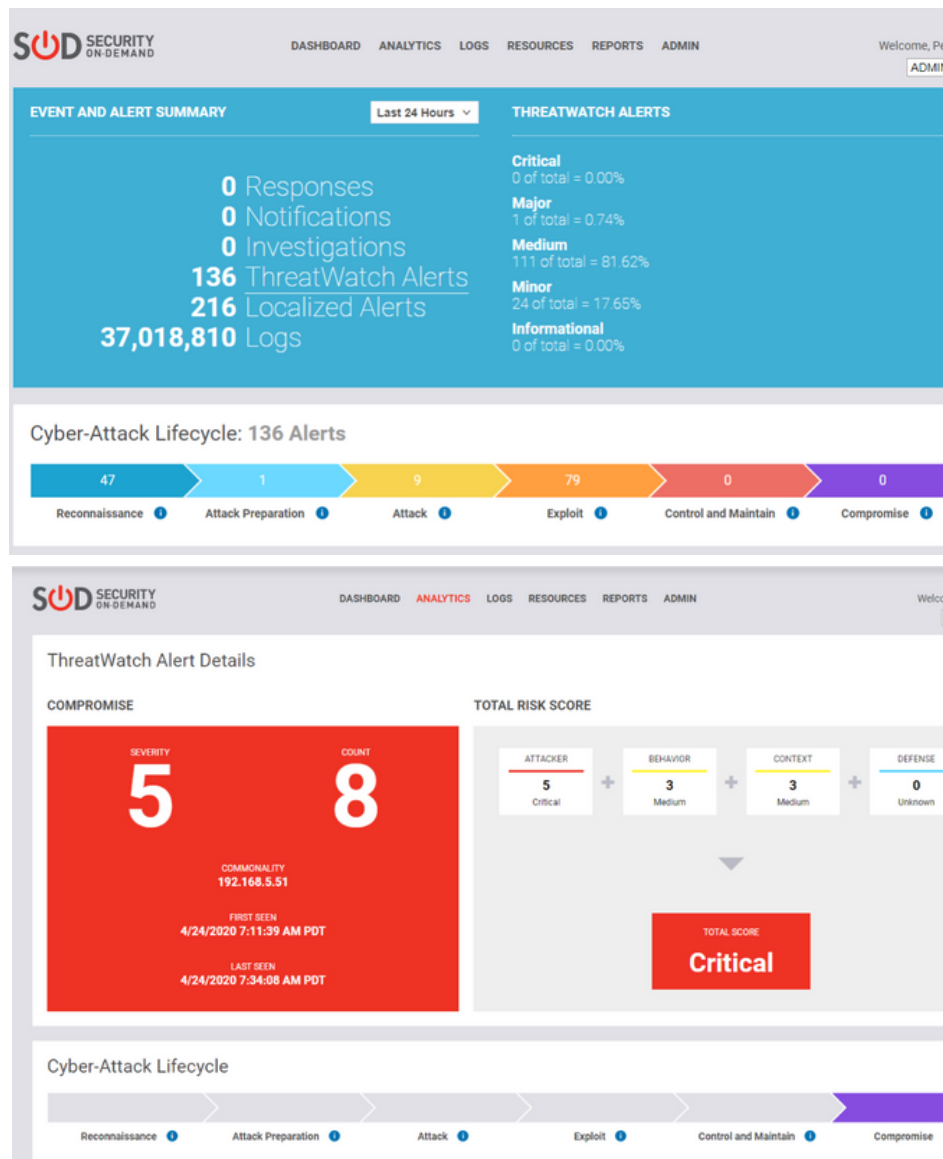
SOD SECURITY ON-DEMAND

DASHBOARD ANALYTICS LOGS RESOURCES REPORTS ADMIN

Welcome, Pe

ADMI

EVENT AND ALERT SUMMARY

Last 24 Hours

0 Responses
0 Notifications
0 Investigations
136 ThreatWatch Alerts
216 Localized Alerts
37,018,810 Logs

THREATWATCH ALERTS

Critical
0 of total = 0.00%

Major
1 of total = 0.74%

Medium
111 of total = 81.62%

Minor
24 of total = 17.65%

Informational
0 of total = 0.00%

Cyber-Attack Lifecycle: 136 Alerts

| 47 | 1 | 9 | 79 | 0 | 0 |
|---|---|---|---|---|---|
| Reconnaissance | Attack Preparation | Attack | Exploit | Control and Maintain | Compromise |

SOD SECURITY ON-DEMAND

DASHBOARD ANALYTICS LOGS RESOURCES REPORTS ADMIN

Welc

ThreatWatch Alert Details

COMPROMISE

SEVERITY
5

COUNT
8

COMMONALITY
192.168.5.51

FIRST SEEN
4/24/2020 7:11:39 AM PDT

LAST SEEN
4/24/2020 7:34:08 AM PDT

TOTAL RISK SCORE

ATTACKER
5
Critical

+

BEHAVIOR
3
Medium

+

CONTEXT
3
Medium

+

DEFENSE
0
Unknown

TOTAL SCORE
Critical

Cyber-Attack Lifecycle

Reconnaissance Attack Preparation Attack Exploit Control and Maintain Compromise